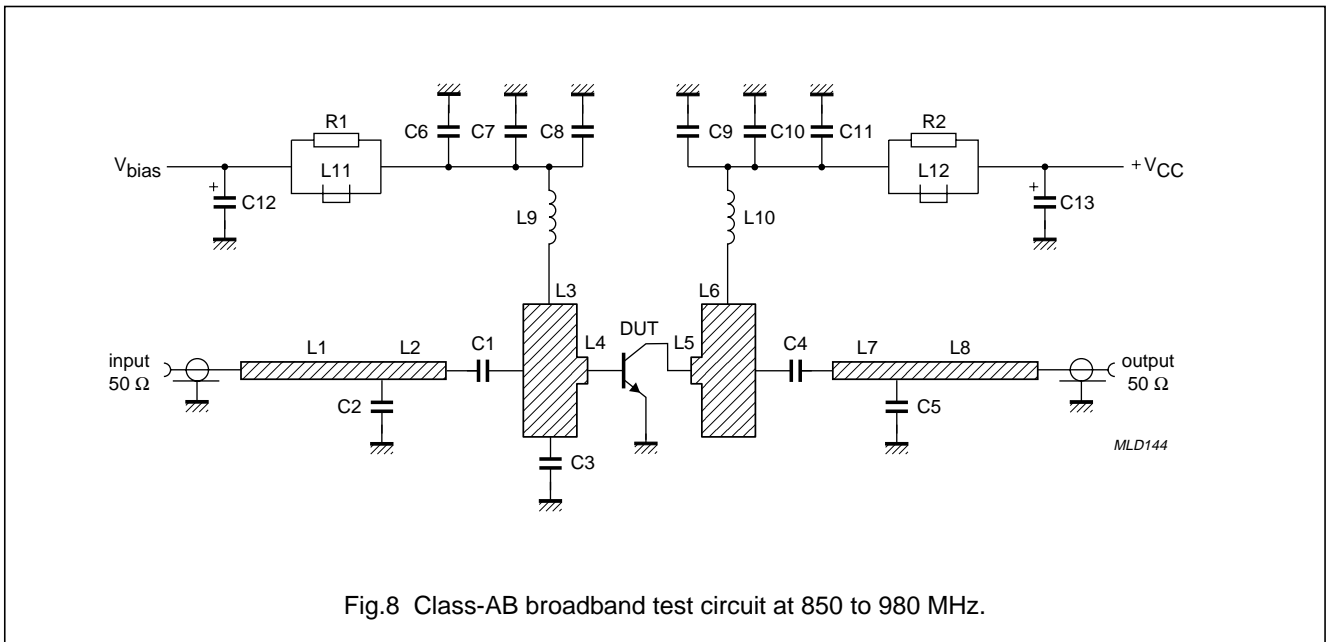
R1
C6
C7
C8
C9
C10
C11
R2
$V_{bias}$
L11
L12
$+V_{CC}$
+
C12
+
C13
L9
L10
L3
L6
DUT
input
50 Ω
L1
L2
C1
L4
L5
C4
L7
L8
output
50 Ω
C2
C5
C3
MLD144

Fig.8 Class-AB broadband test circuit at 850 to 980 MHz.